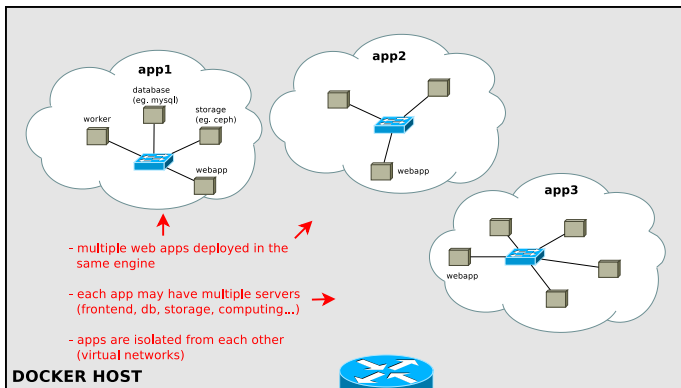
app1

database (eg. mysql)

worker

storage (eg. ceph)

webapp

app2

webapp

app3

webapp

- multiple web apps deployed in the same engine

- each app may have multiple servers (frontend, db, storage, computing...)

- apps are isolated from each other (virtual networks)

DOCKER HOST